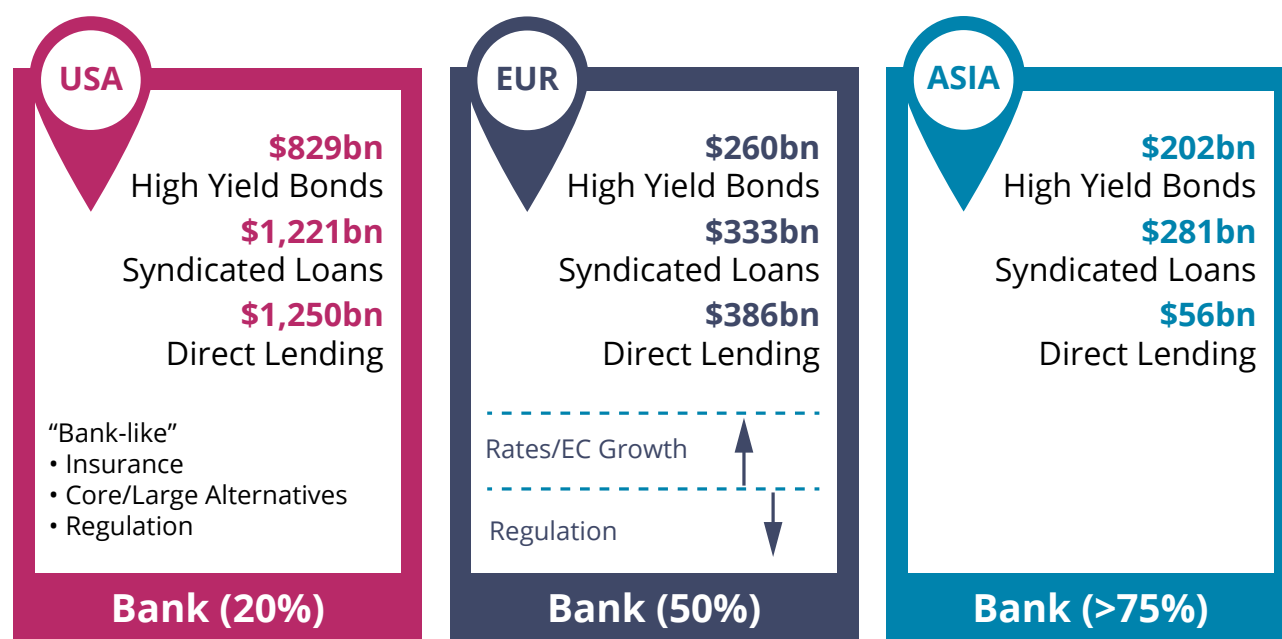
USA

$829bn
High Yield Bonds
$1,221bn
Syndicated Loans
$1,250bn
Direct Lending

“Bank-like”
• Insurance
• Core/Large Alternatives
• Regulation

Bank (20%)

EUR

$260bn
High Yield Bonds
$333bn
Syndicated Loans
$386bn
Direct Lending

Rates/EC Growth

Regulation

Bank (50%)

ASIA

$202bn
High Yield Bonds
$281bn
Syndicated Loans
$56bn
Direct Lending

Bank (>75%)